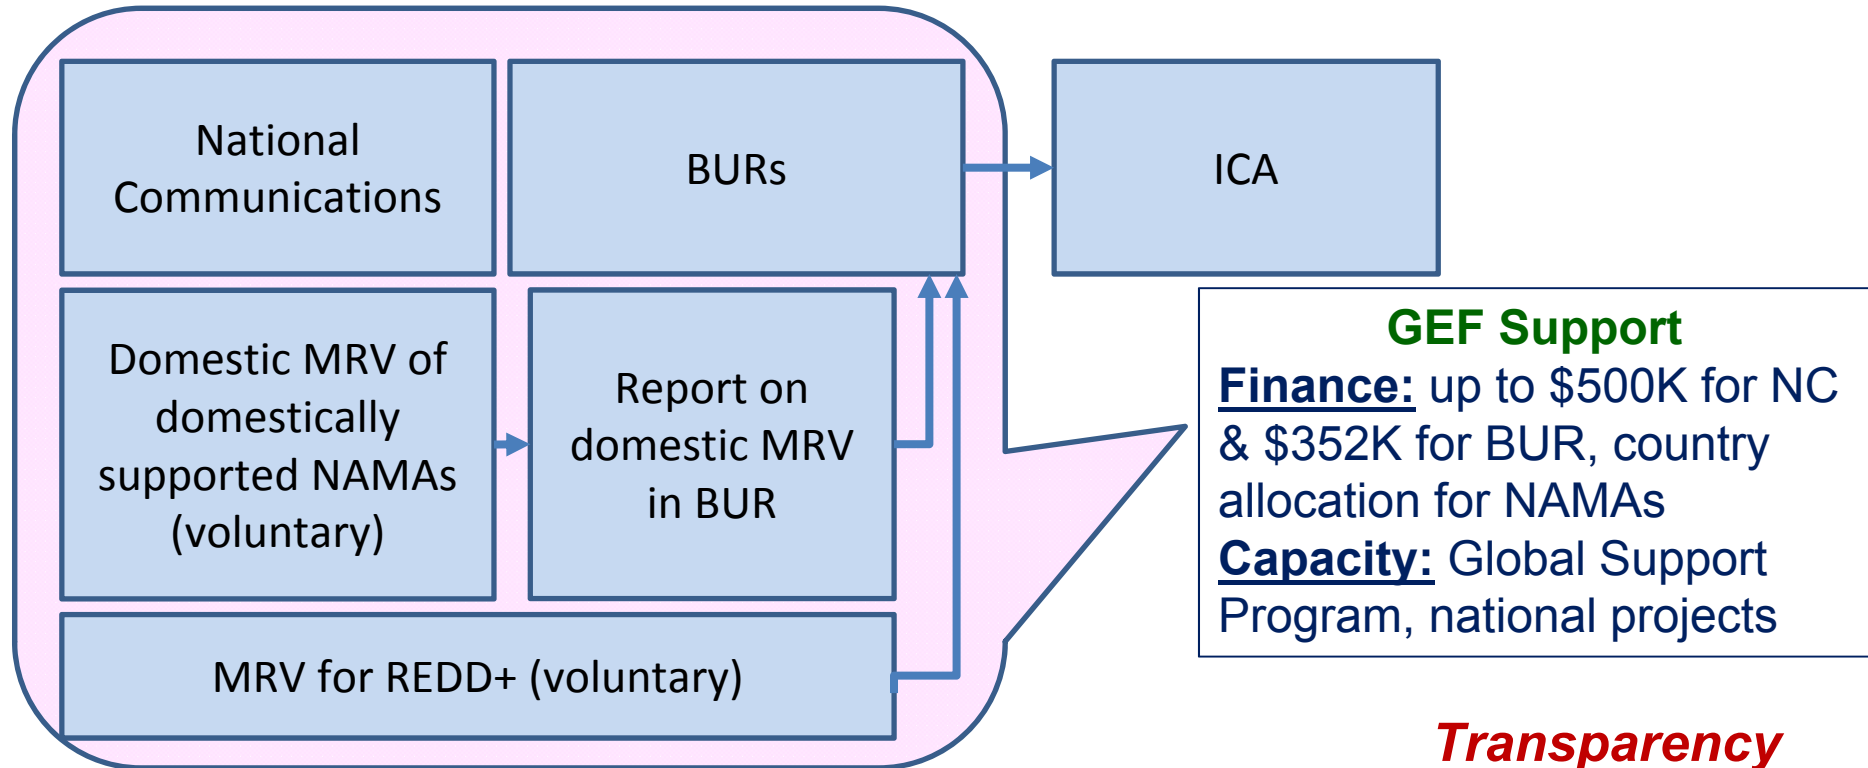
National Communications

BURs

ICA

Domestic MRV of domestically supported NAMAs (voluntary)

Report on domestic MRV in BUR

MRV for REDD+ (voluntary)

GEF Support
Finance: up to \$500K for NC & \$352K for BUR, country allocation for NAMAs
Capacity: Global Support Program, national projects

Transparency